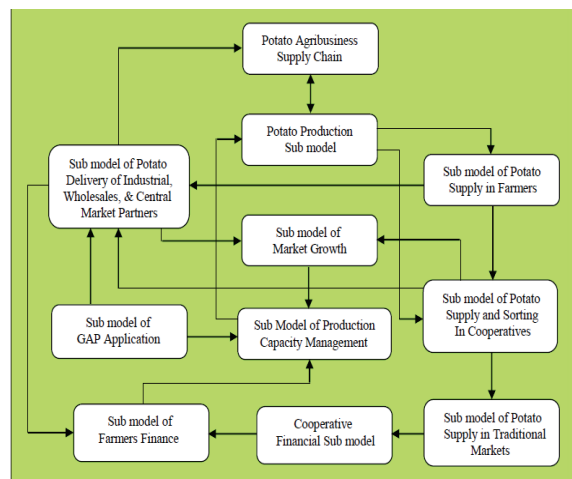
Potato Agribusiness Supply Chain

Potato Production Sub model

Sub model of Potato Delivery of Industrial, Wholesales, & Central Market Partners

Sub model of Potato Supply in Farmers

Sub model of Market Growth

Sub model of Potato Supply and Sorting In Cooperatives

Sub model of GAP Application

Sub Model of Production Capacity Management

Sub model of Farmers Finance

Cooperative Financial Sub model

Sub model of Potato Supply in Traditional Markets